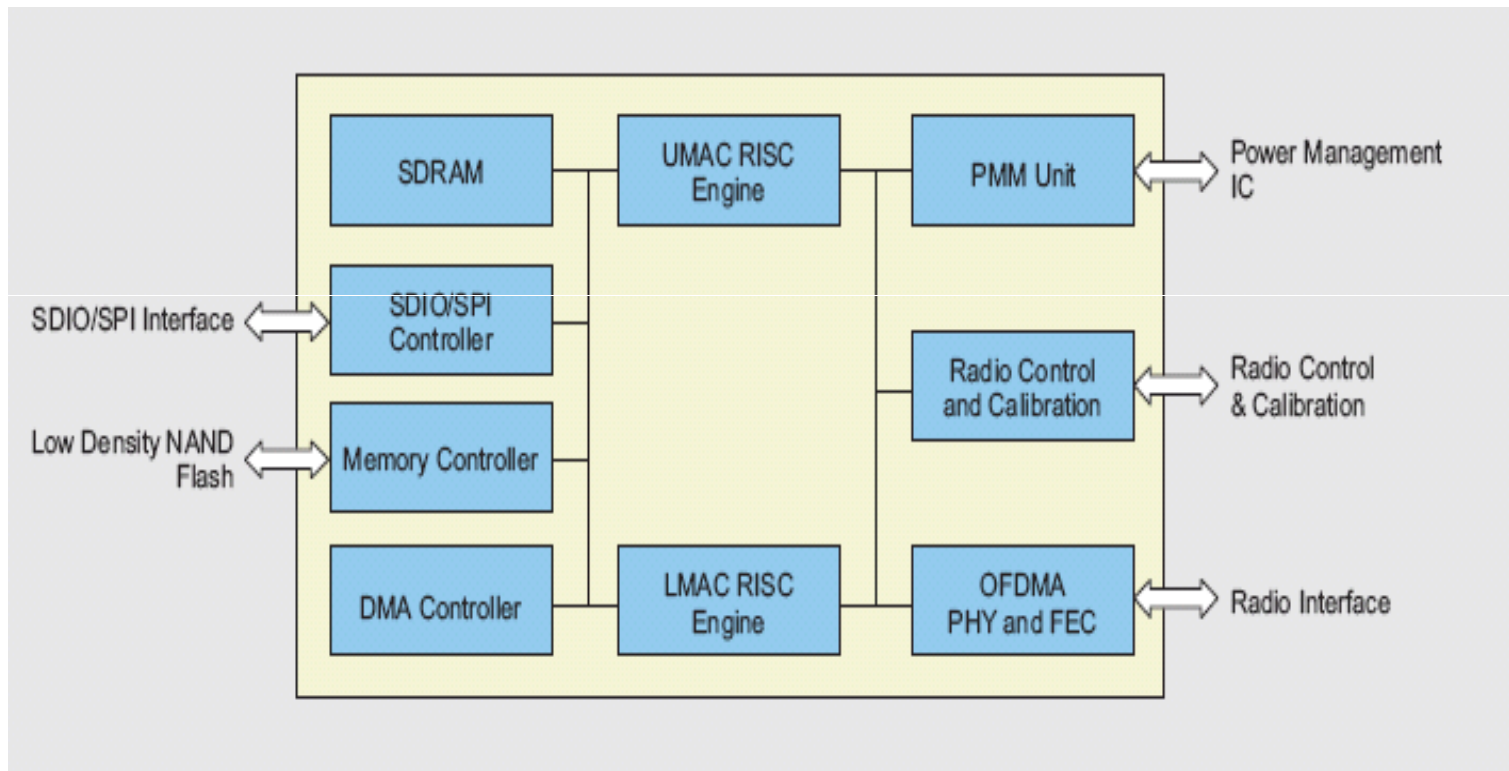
SDRAM

UMAC RISC Engine

PMM Unit

Power Management IC

SDIO/SPI Interface

SDIO/SPI Controller

Radio Control and Calibration

Radio Control & Calibration

Low Density NAND Flash

Memory Controller

DMA Controller

LMAC RISC Engine

OFDMA PHY and FEC

Radio Interface